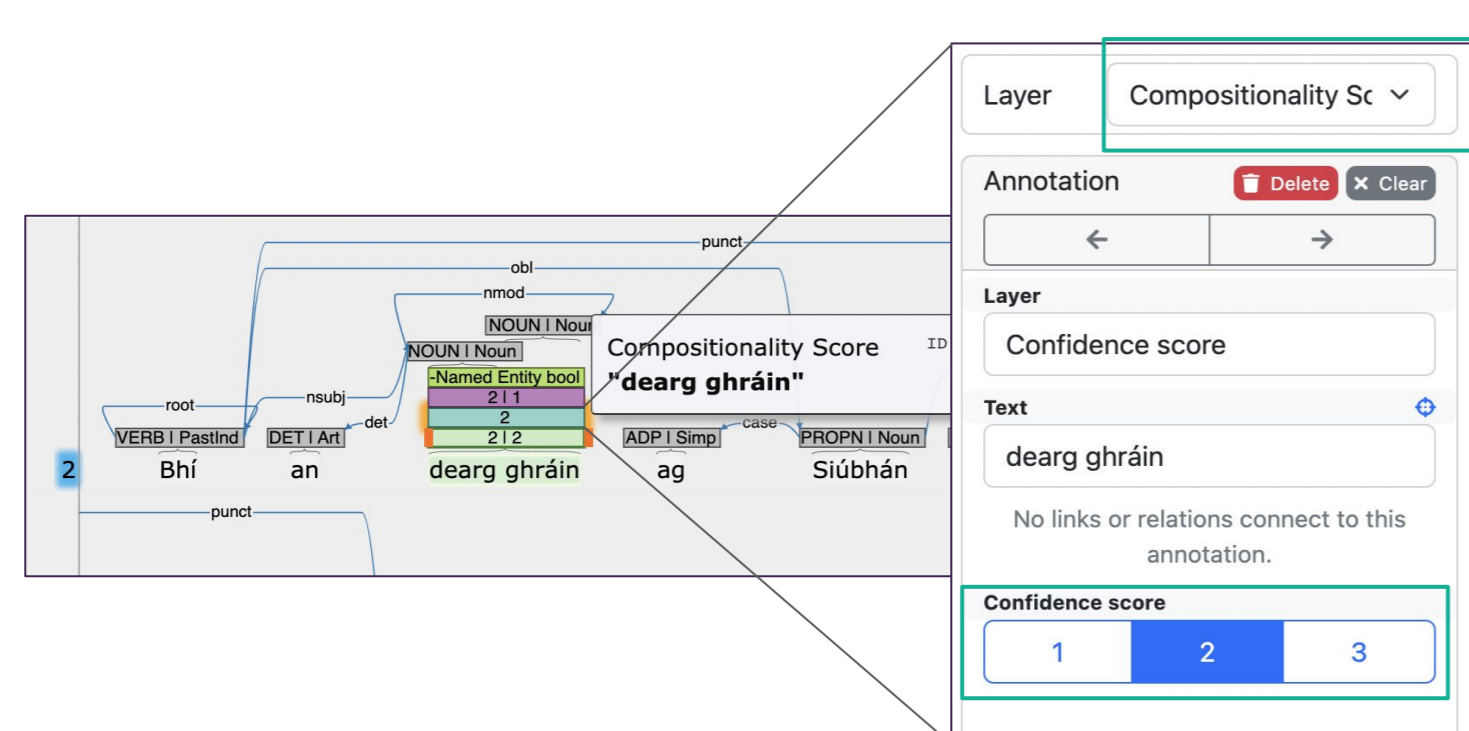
punct
obl
nmod
NOUN | Noun
NOUN | Noun
Compositionality Score
"dearg ghráin"
ID
-Named Entity bool
2 | 1
2
2 | 2
root
nsubj
det
case
VERB | PastInd
DET | Art
ADP | Simp
PROPN | Noun
2
Bhí
an
dearg ghráin
ag
Siúbhán
punct

Layer
Compositionality Sc
Annotation
Delete
Clear
←
→
Layer
Confidence score
Text
dearg ghráin
No links or relations connect to this annotation.
Confidence score
1
2
3